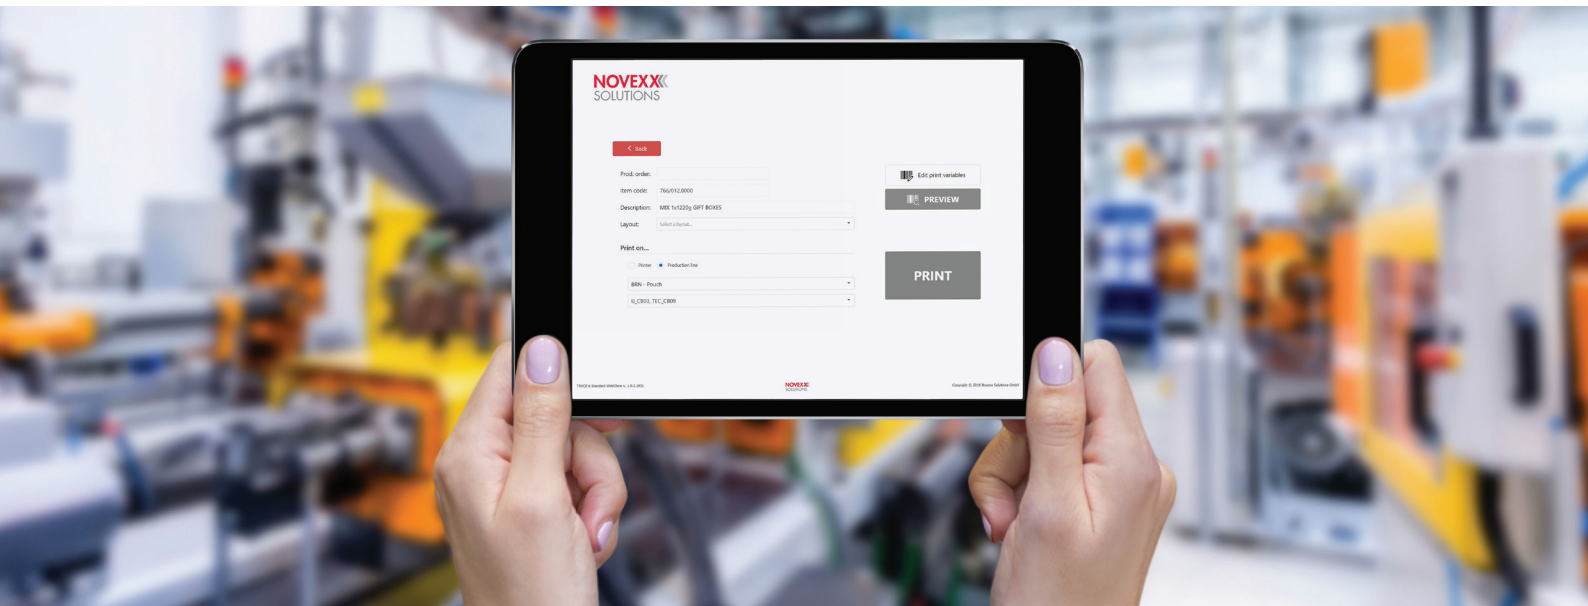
NOVEXX SOLUTIONS

Back

Prod. order:

Item code: 766/012.0000

Description: MIX 1x1220g GIFT BOXES

Layout: Select a layout...

Print on...

Printer Production line

BRN - Pouch

Il_C803, TEC_C809

Edit print variables

PREVIEW

PRINT

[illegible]

NOVEXX SOLUTIONS

Copyright © 2018 Novexx Solutions GmbH